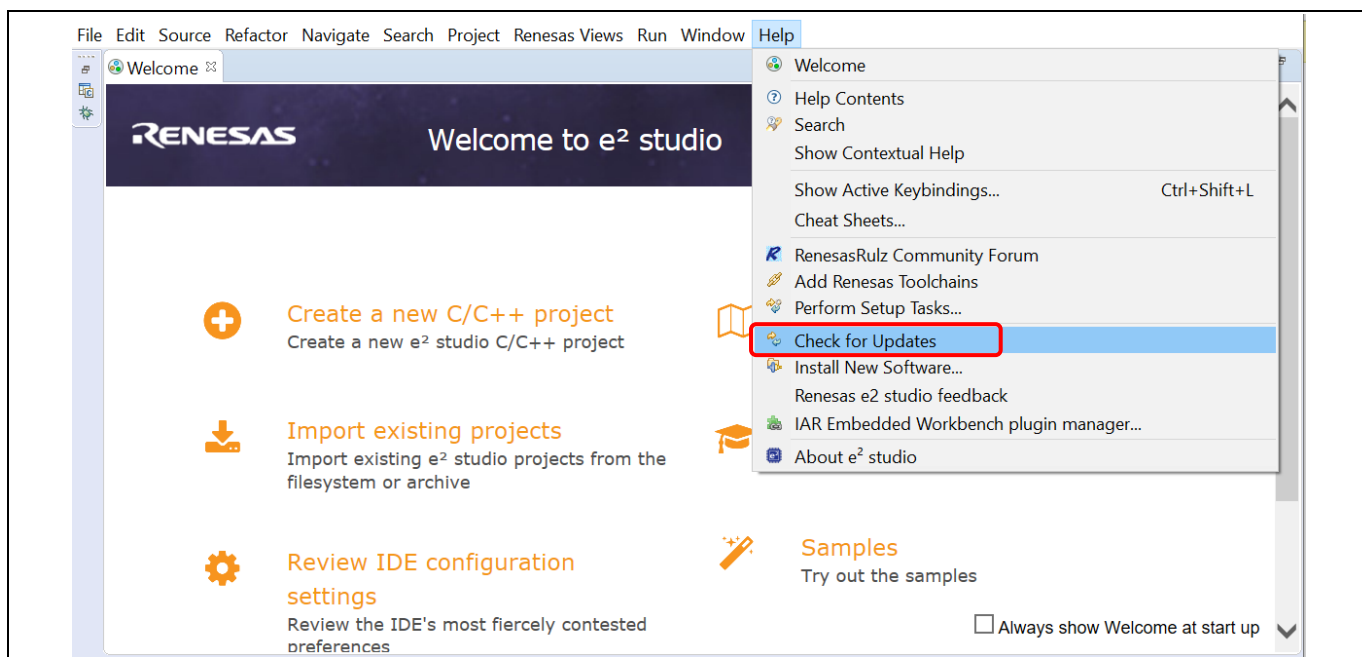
File Edit Source Refactor Navigate Search Project Renesas Views Run Window Help

Welcome

RENESAS

Welcome to e² studio

Create a new C/C++ project
Create a new e² studio C/C++ project

Import existing projects
Import existing e² studio projects from the filesystem or archive

Review IDE configuration settings
Review the IDE's most fiercely contested preferences

Samples
Try out the samples

Always show Welcome at start up

Welcome
Help Contents
Search
Show Contextual Help
Show Active Keybindings... Ctrl+Shift+L
Cheat Sheets...
RenesasRulz Community Forum
Add Renesas Toolchains
Perform Setup Tasks...
Check for Updates
Install New Software...
Renesas e2 studio feedback
IAR Embedded Workbench plugin manager...
About e² studio